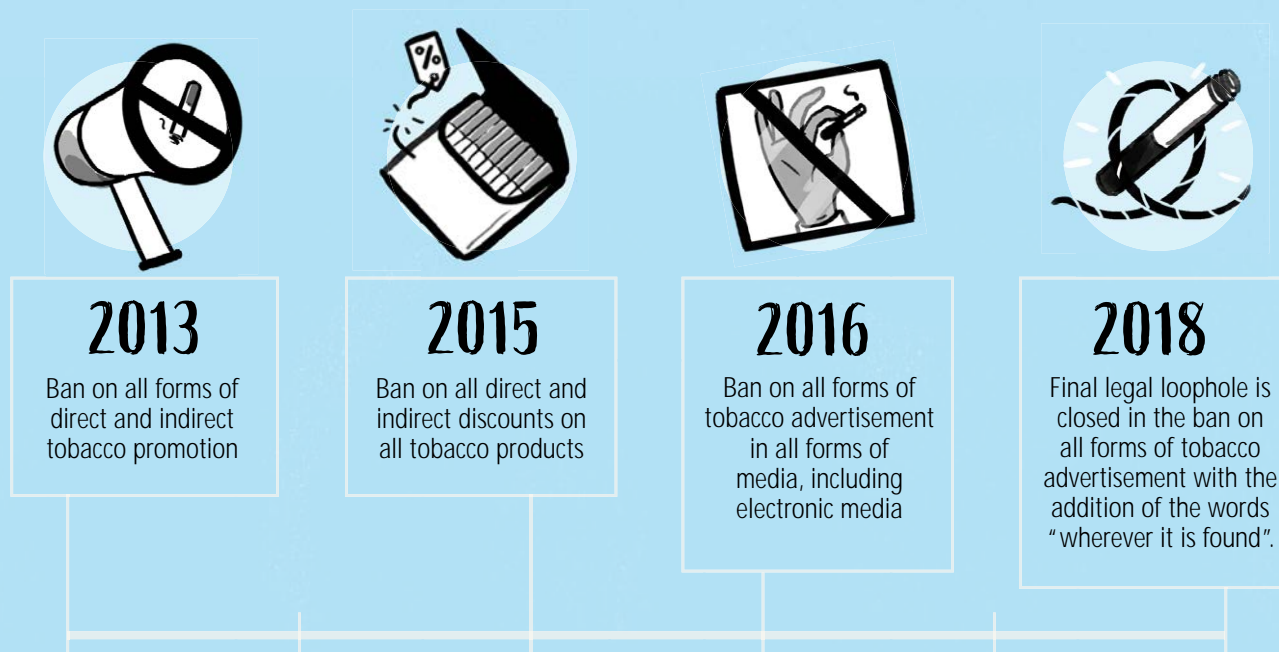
%

2013

Ban on all forms of direct and indirect tobacco promotion

2015

Ban on all direct and indirect discounts on all tobacco products

2016

Ban on all forms of tobacco advertisement in all forms of media, including electronic media

2018

Final legal loophole is closed in the ban on all forms of tobacco advertisement with the addition of the words "wherever it is found".